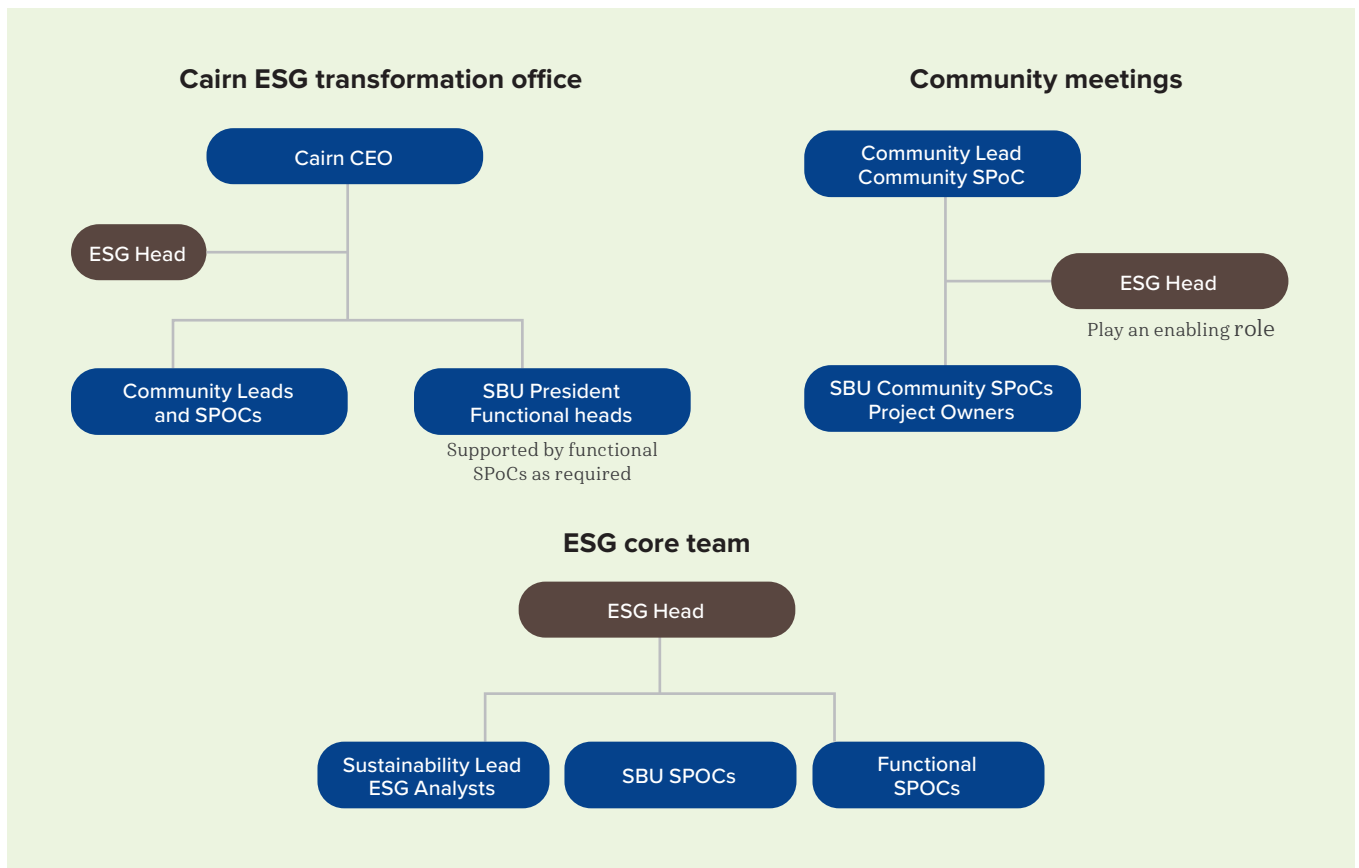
Cairn ESG transformation office

Cairn CEO

ESG Head

Community Leads and SPOCs

SBU President Functional heads

Supported by functional SPoCs as required

Community meetings

Community Lead Community SPoC

ESG Head

Play an enabling role

SBU Community SPoCs Project Owners

ESG core team

ESG Head

Sustainability Lead ESG Analysts

SBU SPOCs

Functional SPOCs